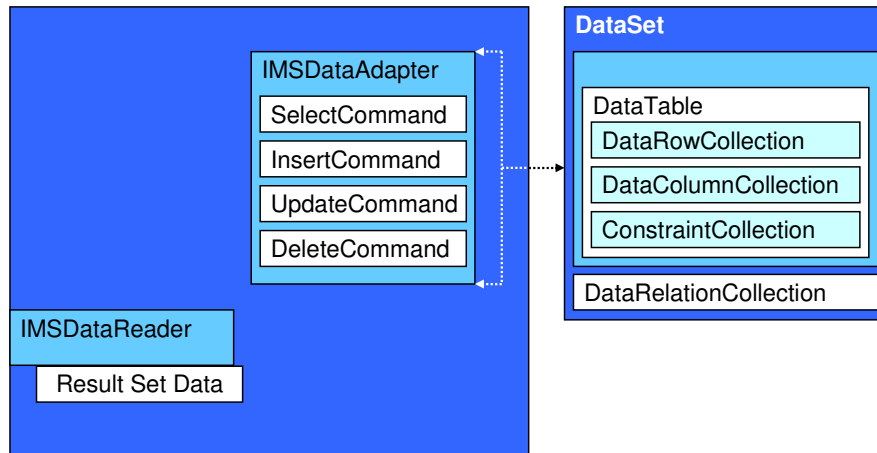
IMSDataAdapter

SelectCommand

InsertCommand

UpdateCommand

DeleteCommand

IMSDataReader

Result Set Data

DataSet

DataTable

DataRowCollection

DataColumnCollection

ConstraintCollection

DataRelationCollection